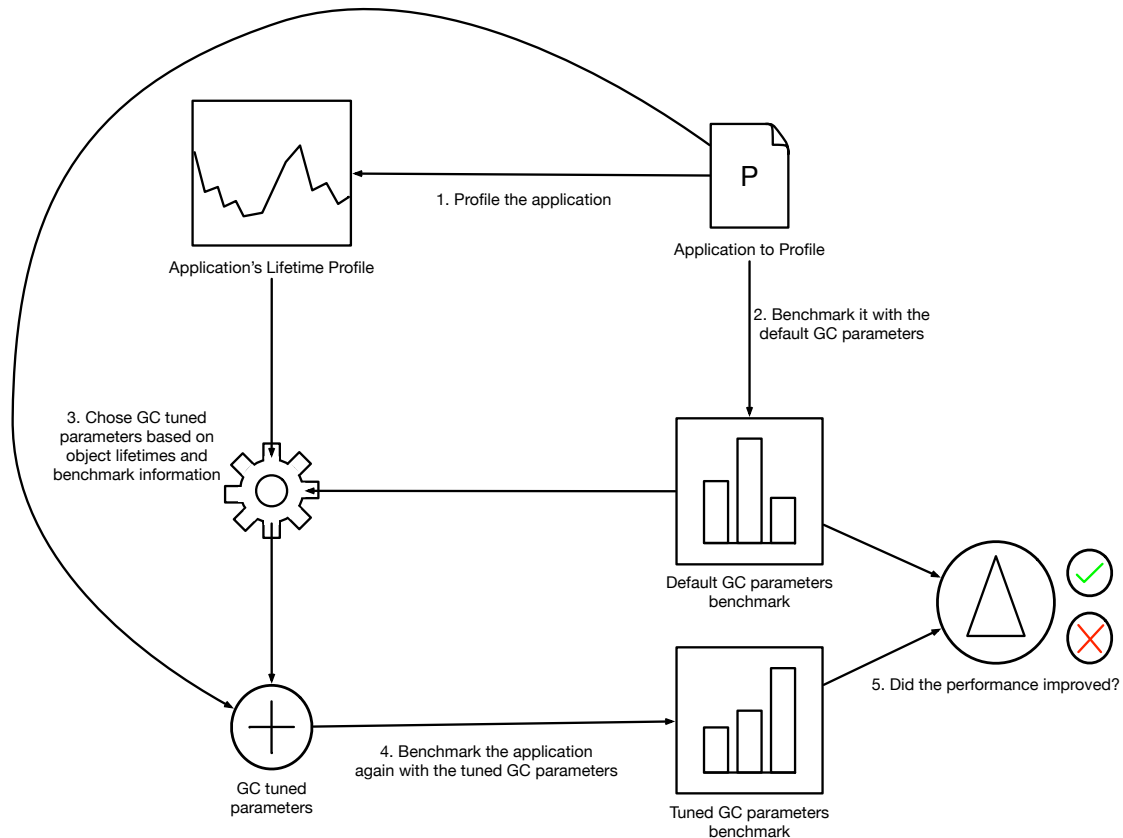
P

1. Profile the application

Application's Lifetime Profile

Application to Profile

2. Benchmark it with the default GC parameters

3. Chose GC tuned parameters based on object lifetimes and benchmark information

Default GC parameters benchmark

5. Did the performance improved?

4. Benchmark the application again with the tuned GC parameters

GC tuned parameters

Tuned GC parameters benchmark